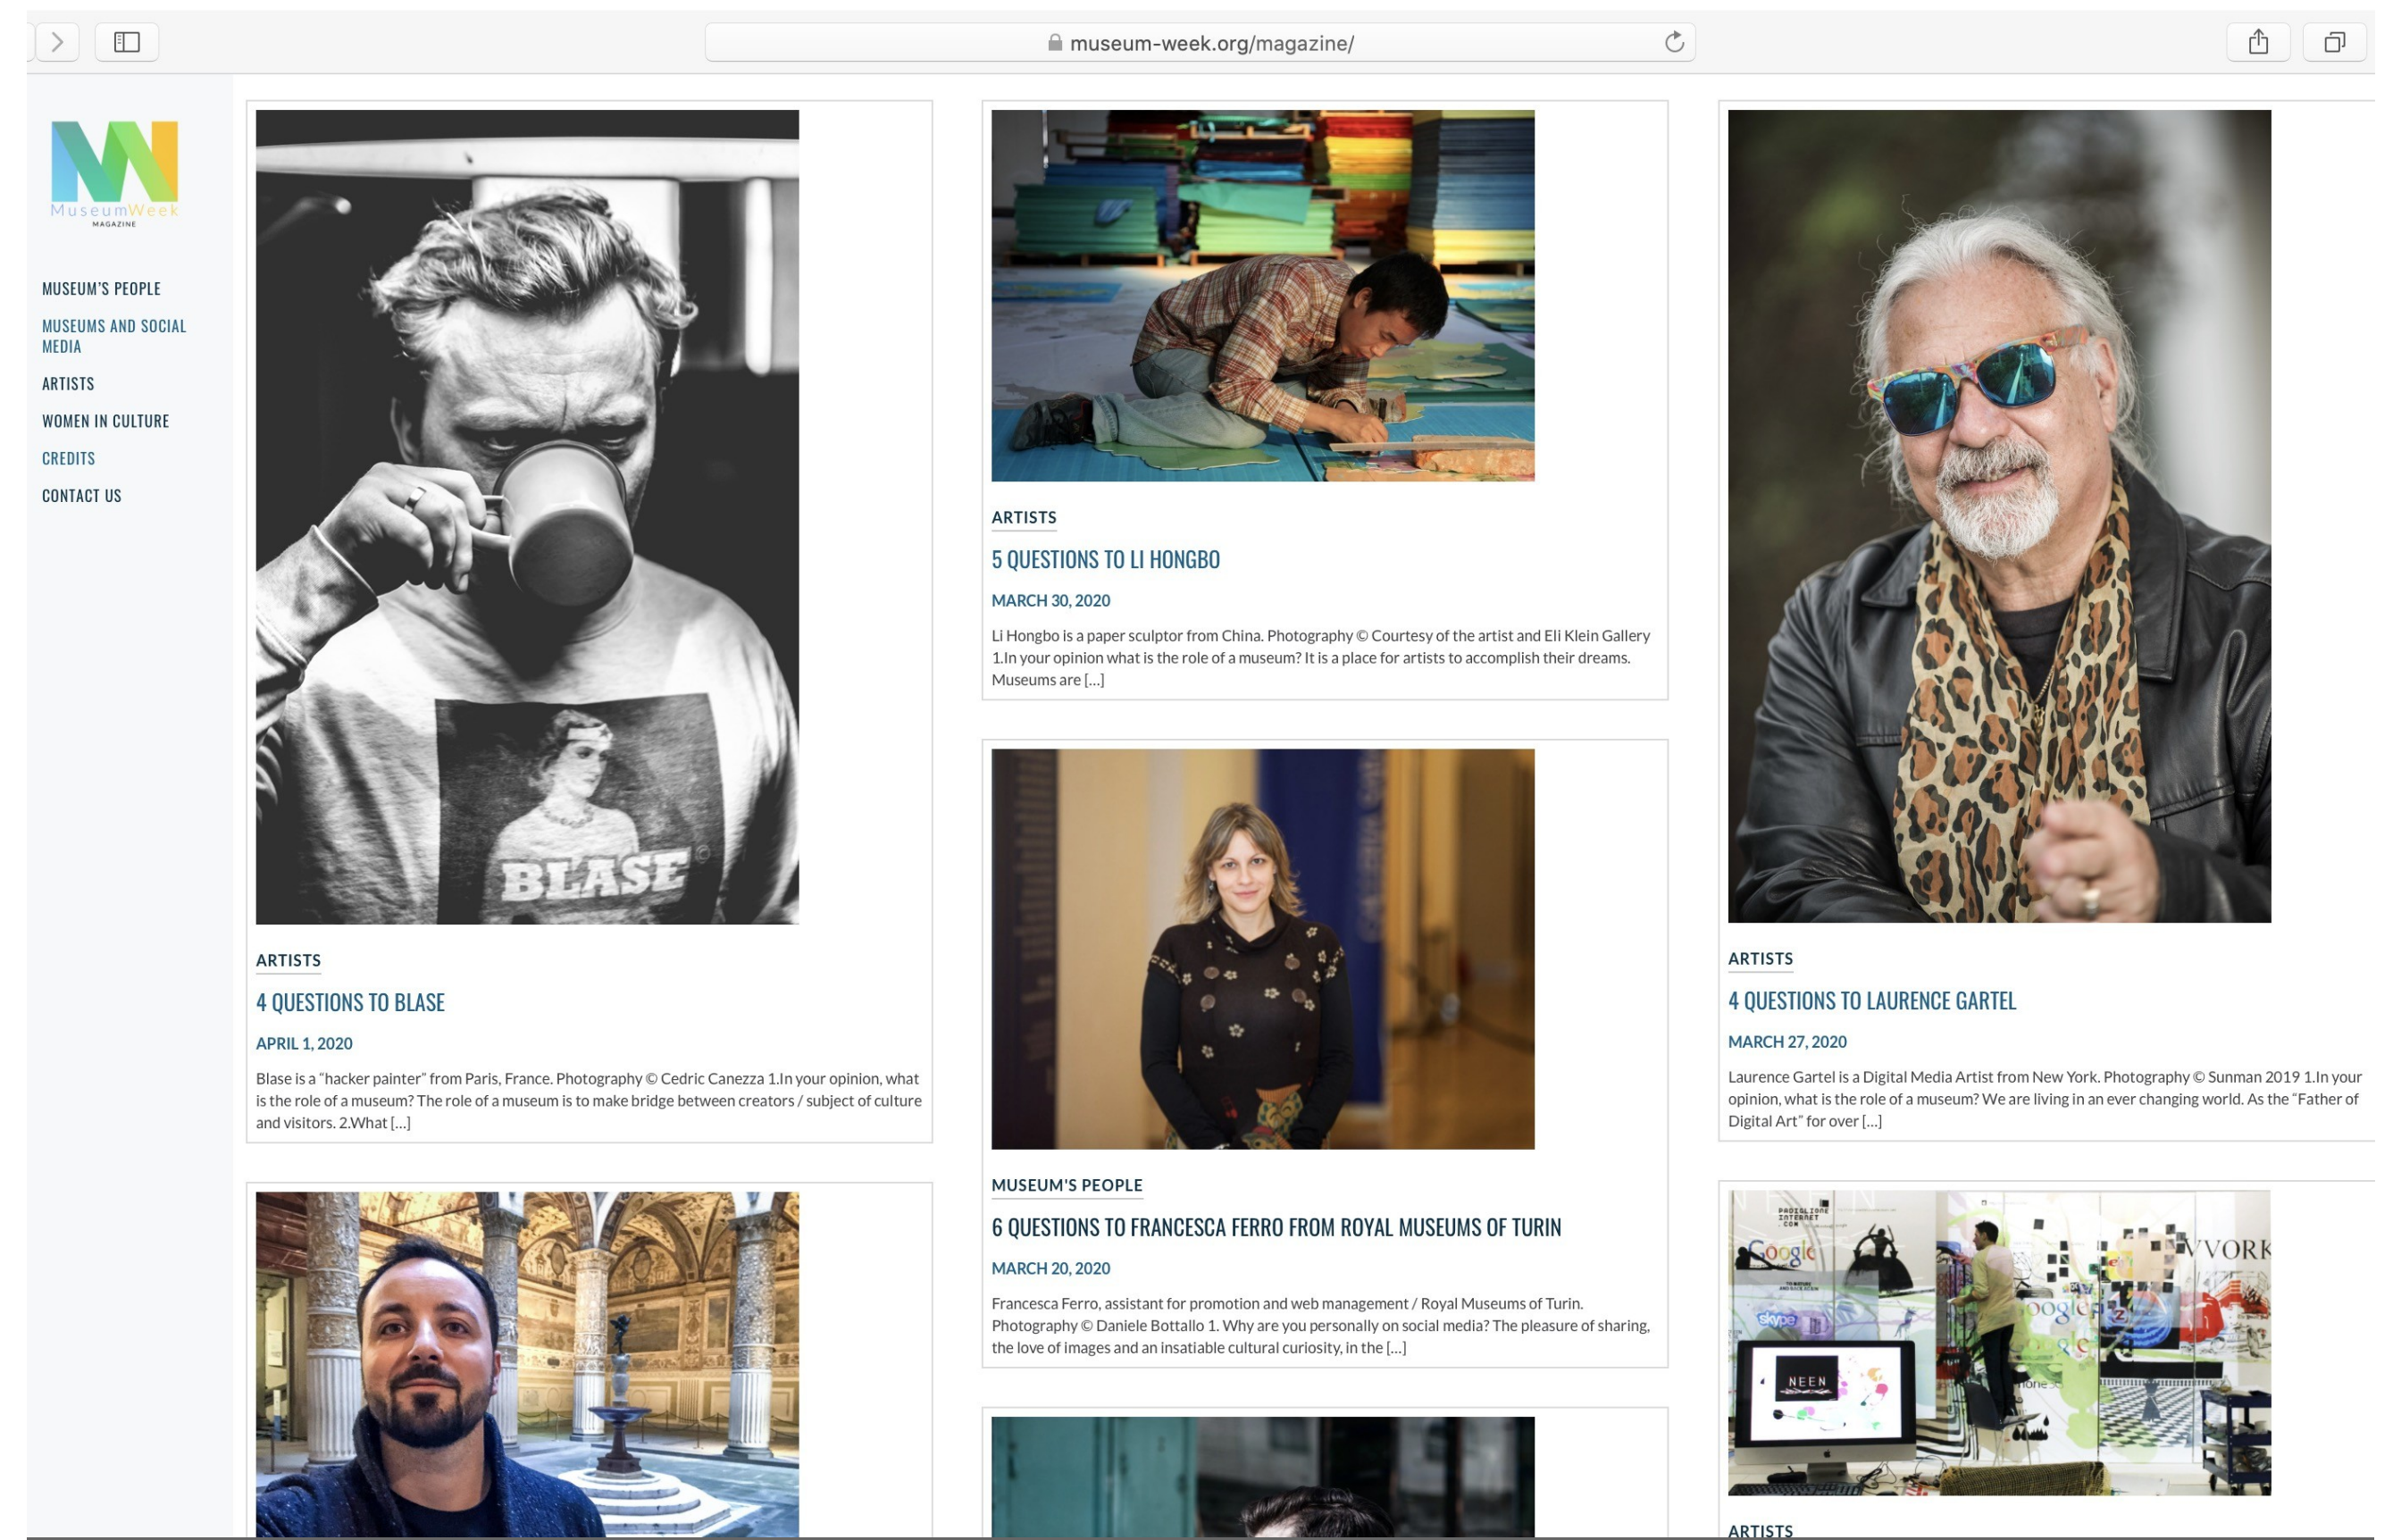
museum-week.org/magazine/

MuseumWeek MAGAZINE

MUSEUM'S PEOPLE
MUSEUMS AND SOCIAL MEDIA
ARTISTS
WOMEN IN CULTURE
CREDITS
CONTACT US

BLASE

ARTISTS
4 QUESTIONS TO BLASE
APRIL 1, 2020
Blase is a "hacker painter" from Paris, France. Photography © Cedric Canezza 1.In your opinion, what is the role of a museum? The role of a museum is to make bridge between creators / subject of culture and visitors. 2.What […]

ARTISTS
5 QUESTIONS TO LI HONGBO
MARCH 30, 2020
Li Hongbo is a paper sculptor from China. Photography © Courtesy of the artist and Eli Klein Gallery 1.In your opinion what is the role of a museum? It is a place for artists to accomplish their dreams. Museums are […]

MUSEUM'S PEOPLE
6 QUESTIONS TO FRANCESCA FERRO FROM ROYAL MUSEUMS OF TURIN
MARCH 20, 2020
Francesca Ferro, assistant for promotion and web management / Royal Museums of Turin. Photography © Daniele Bottallo 1. Why are you personally on social media? The pleasure of sharing, the love of images and an insatiable cultural curiosity, in the […]

ARTISTS
4 QUESTIONS TO LAURENCE GARTEL
MARCH 27, 2020
Laurence Gartel is a Digital Media Artist from New York. Photography © Sunman 2019 1.In your opinion, what is the role of a museum? We are living in an ever changing world. As the "Father of Digital Art" for over […]

Google
VORK
skype
NEEN

ARTISTS